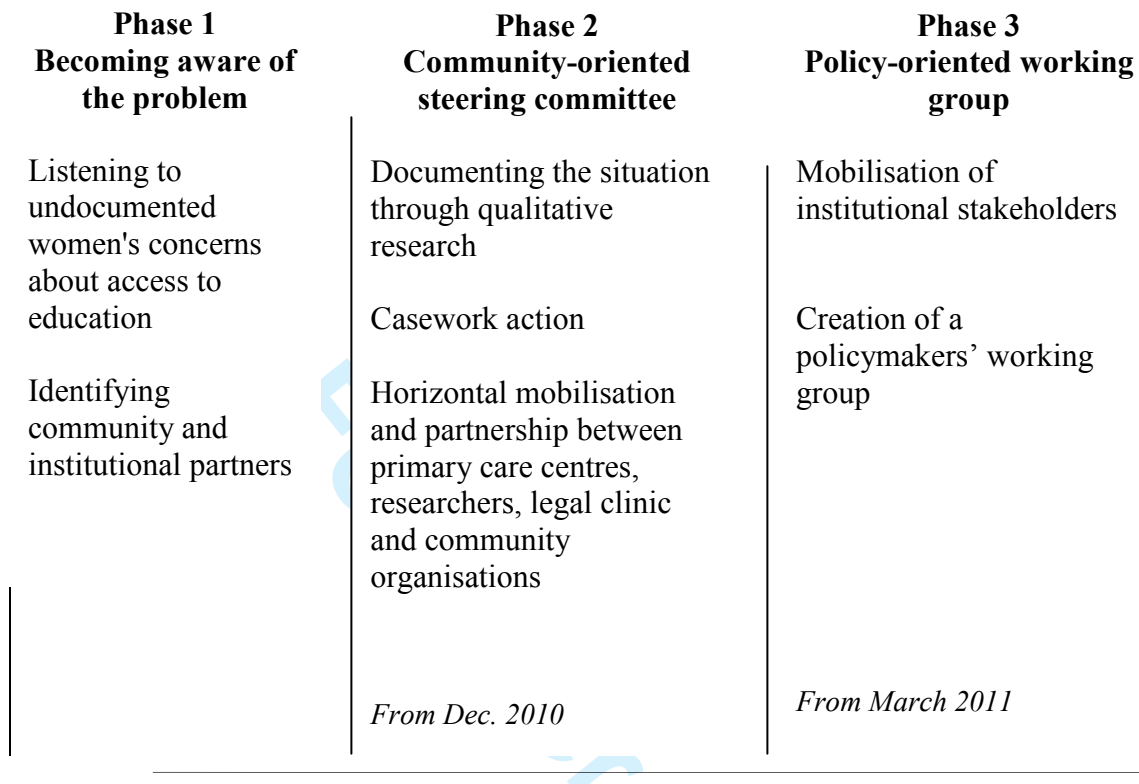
**Phase 1**
**Becoming aware of the problem**

Listening to undocumented women's concerns about access to education

Identifying community and institutional partners

**Phase 2**
**Community-oriented steering committee**

Documenting the situation through qualitative research

Casework action

Horizontal mobilisation and partnership between primary care centres, researchers, legal clinic and community organisations

*From Dec. 2010*

**Phase 3**
**Policy-oriented working group**

Mobilisation of institutional stakeholders

Creation of a policymakers' working group

*From March 2011*